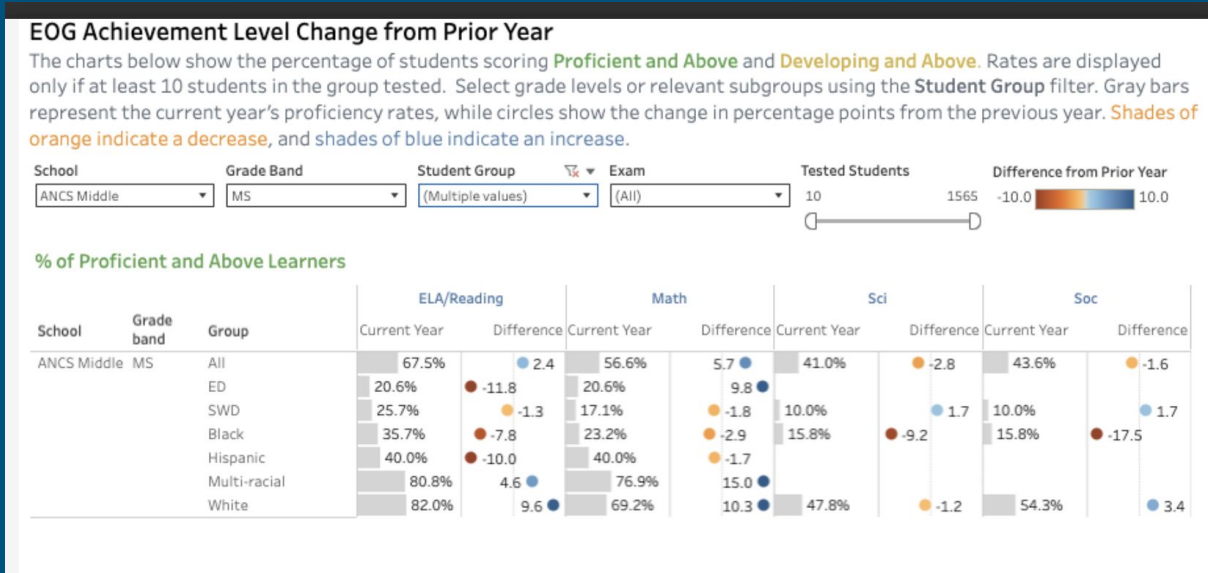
EOG Achievement Level Change from Prior Year

The charts below show the percentage of students scoring Proficient and Above and Developing and Above. Rates are displayed only if at least 10 students in the group tested. Select grade levels or relevant subgroups using the Student Group filter. Gray bars represent the current year's proficiency rates, while circles show the change in percentage points from the previous year. Shades of orange indicate a decrease, and shades of blue indicate an increase.

School: ANCS Middle
Grade Band: MS
Student Group: (Multiple values)
Exam: (All)
Tested Students: 10 1565
Difference from Prior Year: -10.0 10.0

% of Proficient and Above Learners

| School | Grade band | Group | ELA/Reading Current Year | ELA/Reading Difference | Math Current Year | Math Difference | Sci Current Year | Sci Difference | Soc Current Year | Soc Difference |
|---|---|---|---|---|---|---|---|---|---|---|
| ANCS Middle | MS | All | 67.5% | 2.4 | 56.6% | 5.7 | 41.0% | -2.8 | 43.6% | -1.6 |
| | | ED | 20.6% | -11.8 | 20.6% | 9.8 | | | | |
| | | SWD | 25.7% | -1.3 | 17.1% | -1.8 | 10.0% | 1.7 | 10.0% | 1.7 |
| | | Black | 35.7% | -7.8 | 23.2% | -2.9 | 15.8% | -9.2 | 15.8% | -17.5 |
| | | Hispanic | 40.0% | -10.0 | 40.0% | -1.7 | | | | |
| | | Multi-racial | 80.8% | 4.6 | 76.9% | 15.0 | | | | |
| | | White | 82.0% | 9.6 | 69.2% | 10.3 | 47.8% | -1.2 | 54.3% | 3.4 |